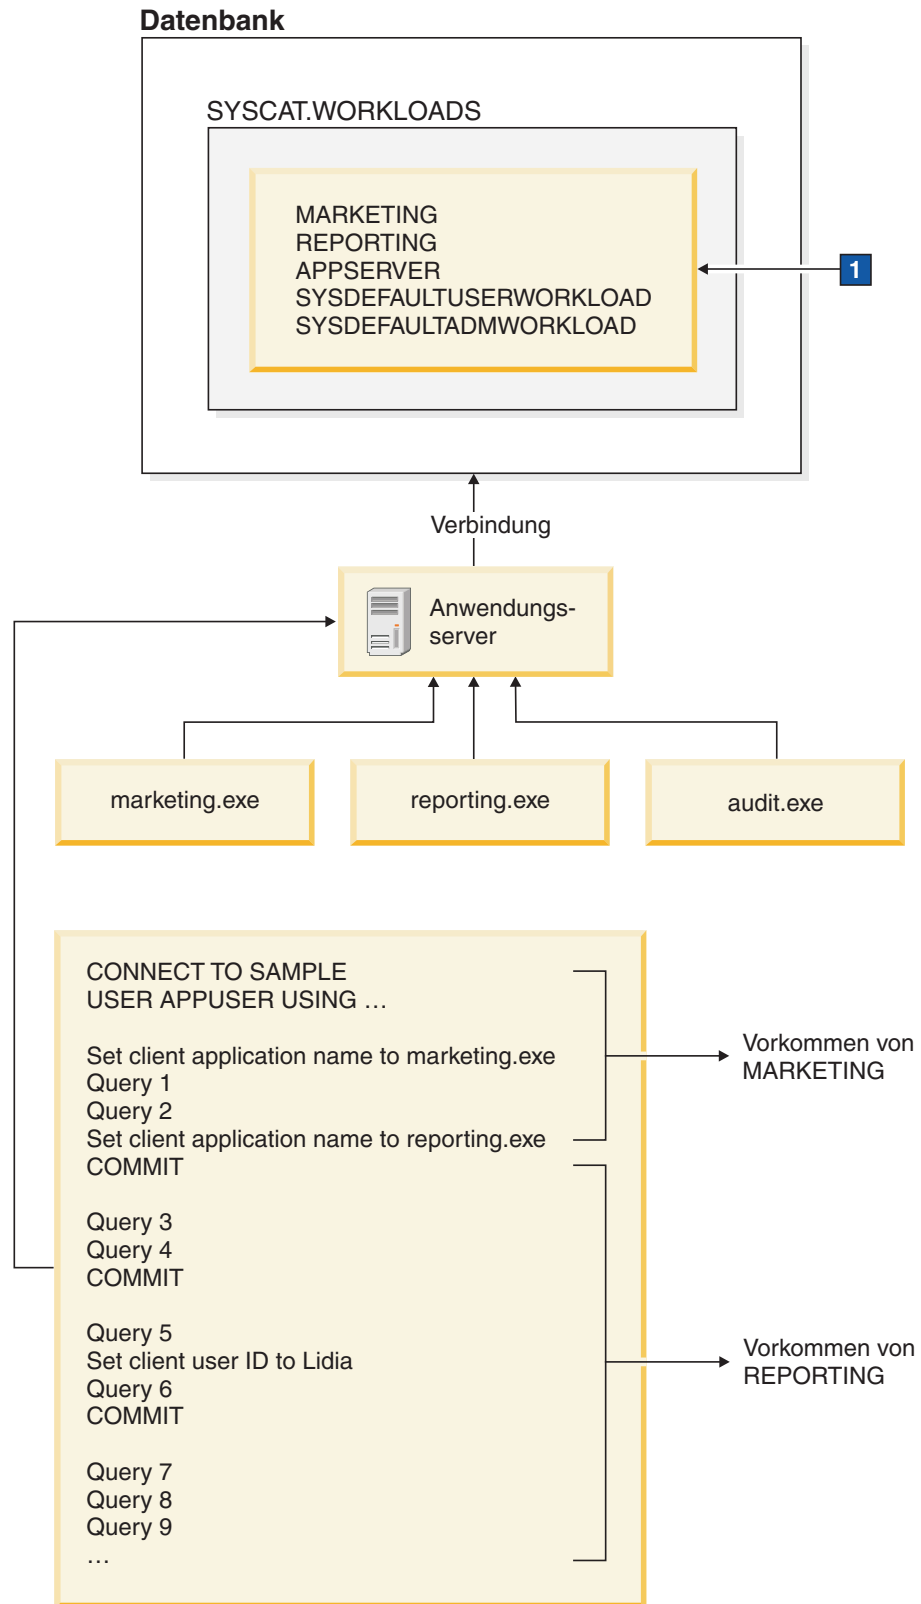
Datenbank

SYSCAT.WORKLOADS

MARKETING
REPORTING
APPSERVER
SYSDEFAULTUSERWORKLOAD
SYSDEFAULTADMWORKLOAD

1

Verbindung

Anwendungsserver

marketing.exe

reporting.exe

audit.exe

CONNECT TO SAMPLE
USER APPUSER USING …

Set client application name to marketing.exe
Query 1
Query 2
Set client application name to reporting.exe
COMMIT

Query 3
Query 4
COMMIT

Query 5
Set client user ID to Lidia
Query 6
COMMIT

Query 7
Query 8
Query 9
…

Vorkommen von MARKETING

Vorkommen von REPORTING